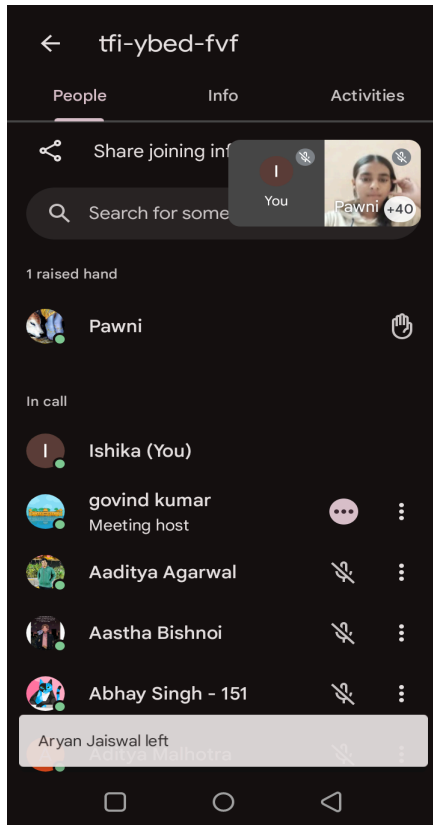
tfi-ybed-fvf

People
Info
Activities

Share joining inf

Search for some

I
You
Pawni
+40

1 raised hand

Pawni

In call

I
Ishika (You)

govind kumar
Meeting host

Aaditya Agarwal

Aastha Bishnoi

Abhay Singh - 151

Aditya Malhotra

Aryan Jaiswal left